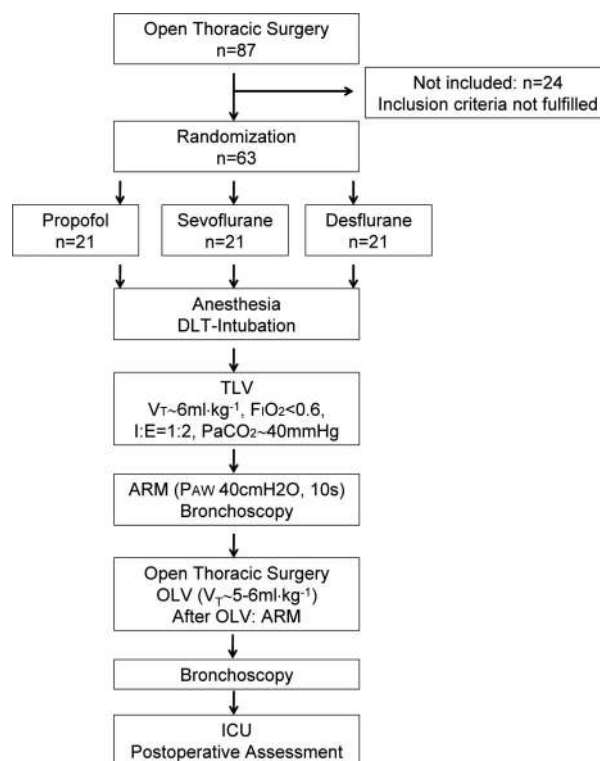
Open Thoracic Surgery
n=87

Not included: n=24
Inclusion criteria not fulfilled

Randomization
n=63

Propofol
n=21

Sevoflurane
n=21

Desflurane
n=21

Anesthesia
DLT-Intubation

TLV
$V_T$~6ml·kg$^{-1}$, $F_IO_2$<0.6,
I:E=1:2, $PaCO_2$~40mmHg

ARM ($P_{AW}$ 40cmH2O, 10s)
Bronchoscopy

Open Thoracic Surgery
OLV ($V_T$~5-6ml·kg$^{-1}$)
After OLV: ARM

Bronchoscopy

ICU
Postoperative Assessment